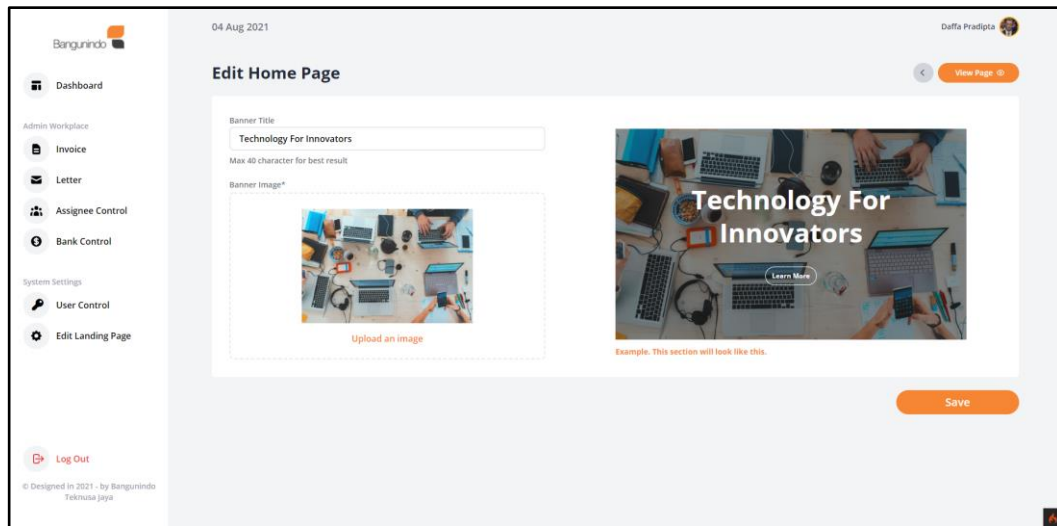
Bangunindo

Dashboard

Admin Workplace

Invoice

Letter

Assignee Control

Bank Control

System Settings

User Control

Edit Landing Page

Log Out

© Designed in 2021 - by Bangunindo Teknusa Jaya

04 Aug 2021

Daffa Pradipta

Edit Home Page

View Page

Banner Title

Technology For Innovators

Max 40 character for best result

Banner Image*

Upload an image

Technology For Innovators

Learn More

Example. This section will look like this.

Save